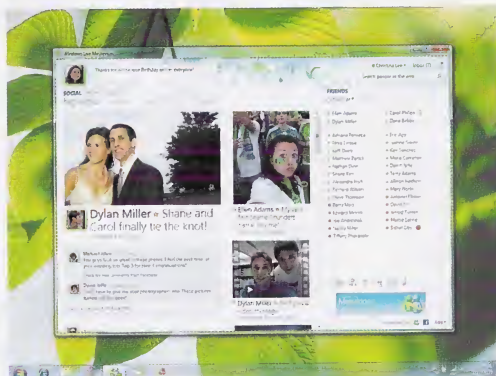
Windows Live Messenger

Thanks everyone for the Birthday wishes everyone!

SOCIAL

FRIENDS

Dylan Miller • Shane and Carol finally tie the knot!

Ellen Adams • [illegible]

Dylan Miller • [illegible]

Ellen Adams
Dylan Miller
Johanna Petrova
Chris Cross
Jeff Davis
Matthew Barton
Nathan Dunn
Simon Kim
Alexandra Hull
Adriana Wilson
Kevin Thompson
Barry Ward
Lindsey Wilson
Joe Winterman
Yulia Miller
Tiffany Washington

Carol Phillips
Dana Birkby
Eric Ayo
Joanna Tucker
Ken Sanchez
Mike Carpenter
Oliver Wise
Terry Adams
Allison Stephens
Mary Myers
Jonathan Pierce
David Pile
Jerry Fulton
Marcus Carrera
Esther Cho

Messenger